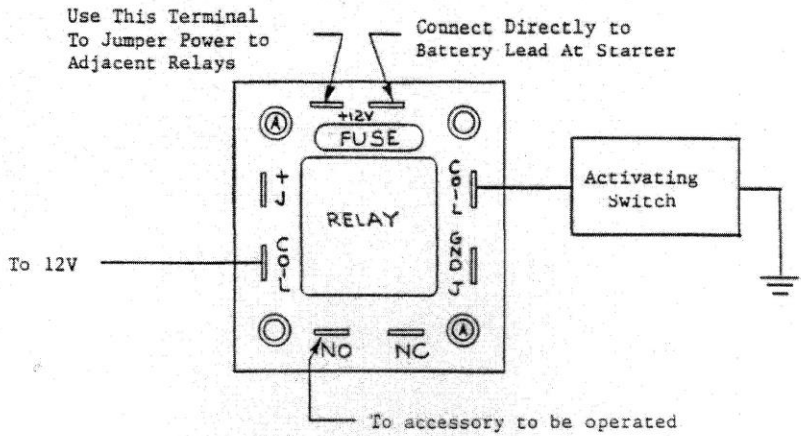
Use This Terminal
To Jumper Power to
Adjacent Relays

Connect Directly to
Battery Lead At Starter

+12V

FUSE

+
J

RELAY

COIL

Activating
Switch

To 12V

COIL

GND
J

NO

NC

To accessory to be operated